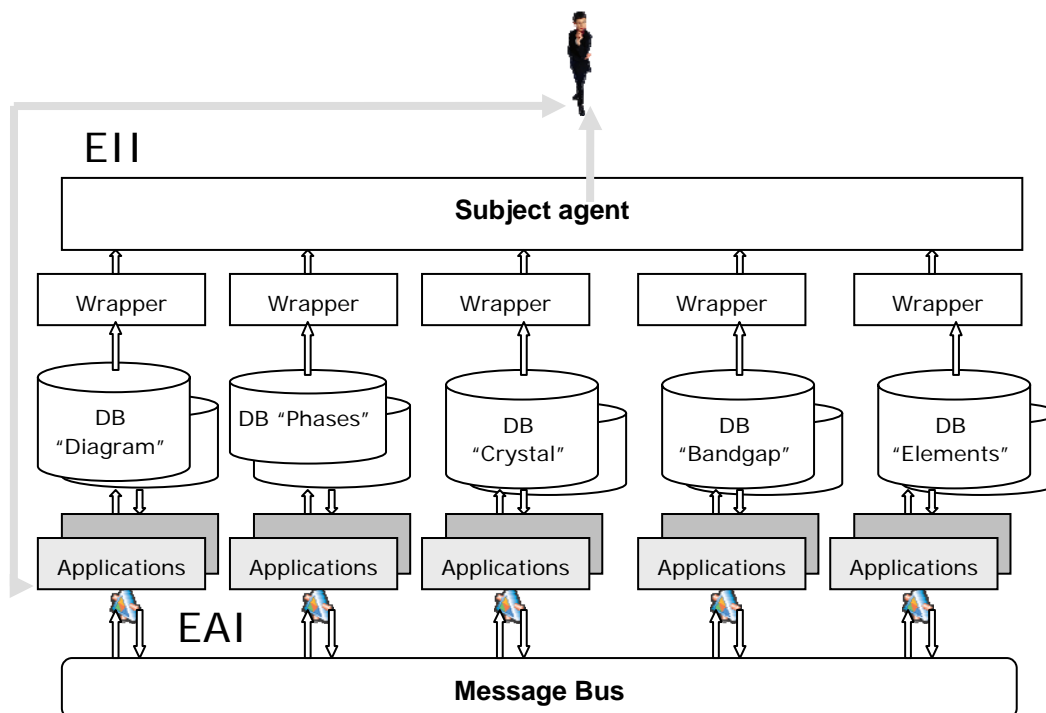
EII

Subject agent

Wrapper

Wrapper

Wrapper

Wrapper

Wrapper

DB "Diagram"

DB "Phases"

DB "Crystal"

DB "Bandgap"

DB "Elements"

Applications

Applications

Applications

Applications

Applications

EAI

Message Bus